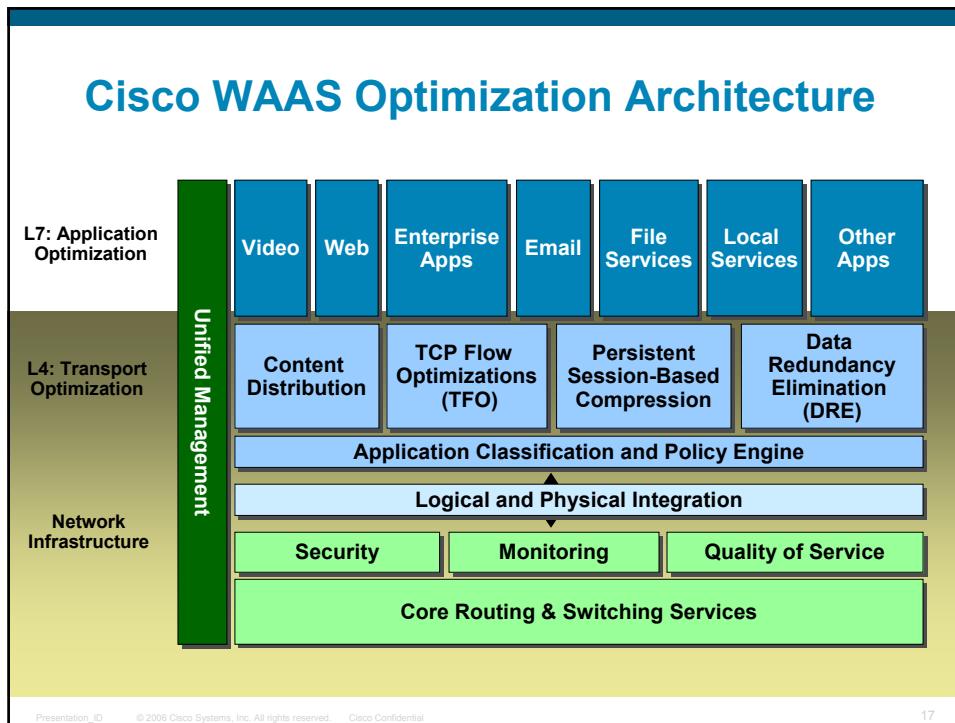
Cisco WAAS Optimization Architecture

L7: Application Optimization

L4: Transport Optimization

Network Infrastructure

Unified Management

| Video | Web | Enterprise Apps | Email | File Services | Local Services | Other Apps |
|---|---|---|---|---|---|---|

| Content Distribution | TCP Flow Optimizations (TFO) | Persistent Session-Based Compression | Data Redundancy Elimination (DRE) |
|---|---|---|---|

Application Classification and Policy Engine

Logical and Physical Integration

| Security | Monitoring | Quality of Service |
|---|---|---|

Core Routing & Switching Services

Presentation_ID © 2006 Cisco Systems, Inc. All rights reserved. Cisco Confidential 17